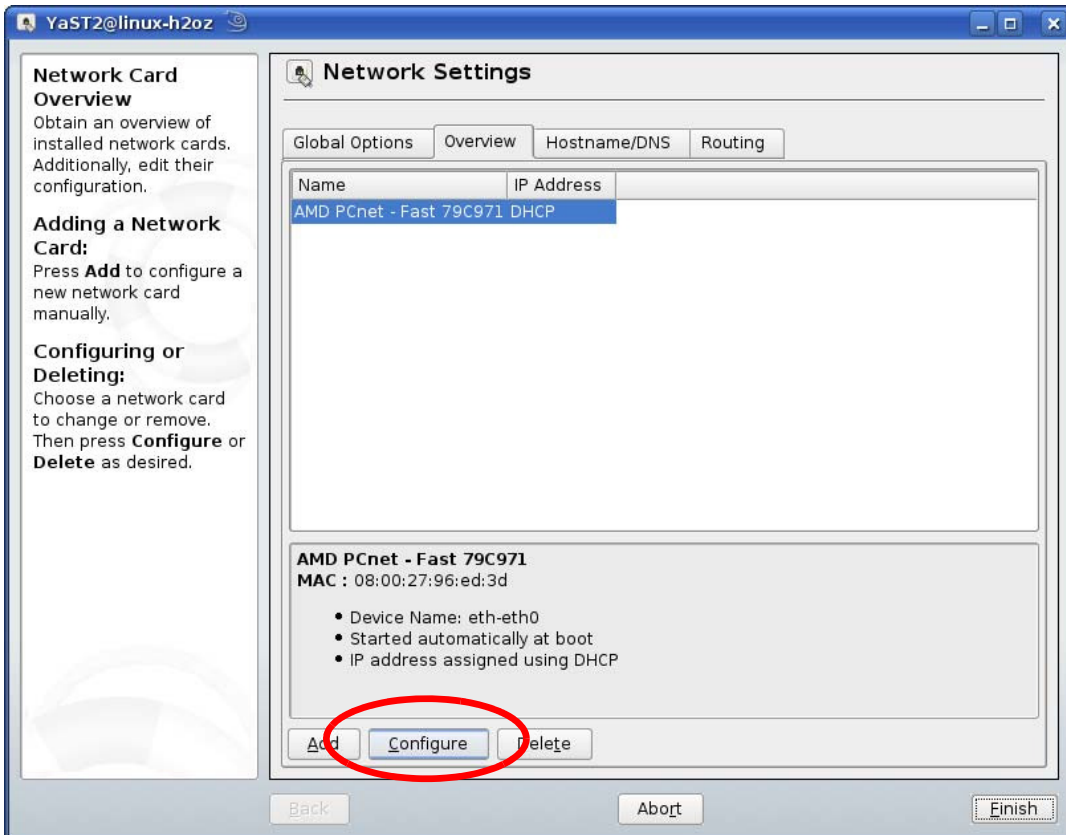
YaST2@linux-h2oz

Network Card Overview
Obtain an overview of installed network cards. Additionally, edit their configuration.

Adding a Network Card:
Press **Add** to configure a new network card manually.

Configuring or Deleting:
Choose a network card to change or remove. Then press **Configure** or **Delete** as desired.

Network Settings

Global Options | Overview | Hostname/DNS | Routing

| Name | IP Address |
|---|---|
| AMD PCnet - Fast 79C971 | DHCP |

AMD PCnet - Fast 79C971
MAC : 08:00:27:96:ed:3d

• Device Name: eth-eth0
• Started automatically at boot
• IP address assigned using DHCP

Add | Configure | Delete

Back | Abort | Finish